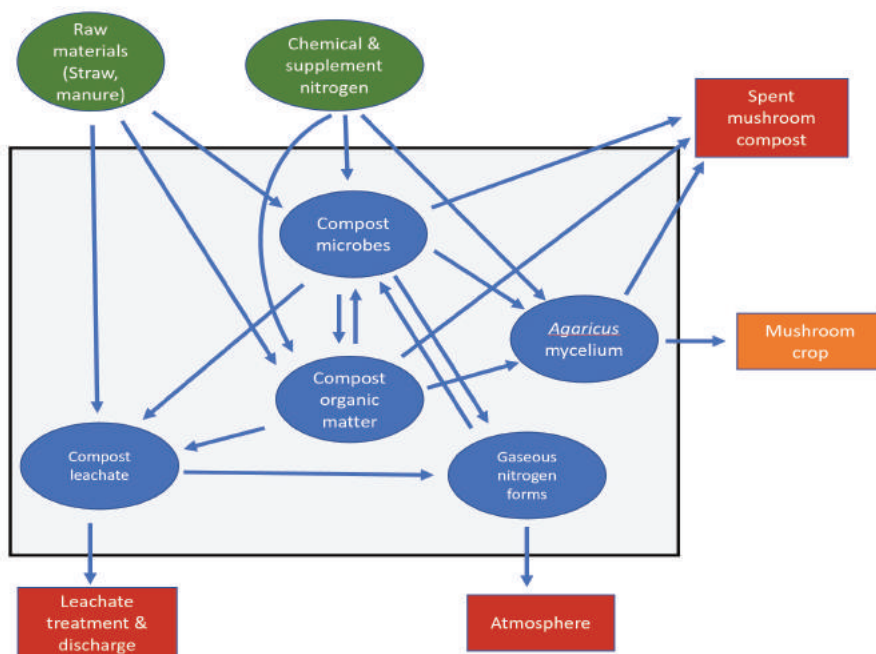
Raw materials (Straw, manure)

Chemical & supplement nitrogen

Spent mushroom compost

Compost microbes

Agaricus mycelium

Mushroom crop

Compost organic matter

Compost leachate

Gaseous nitrogen forms

Leachate treatment & discharge

Atmosphere